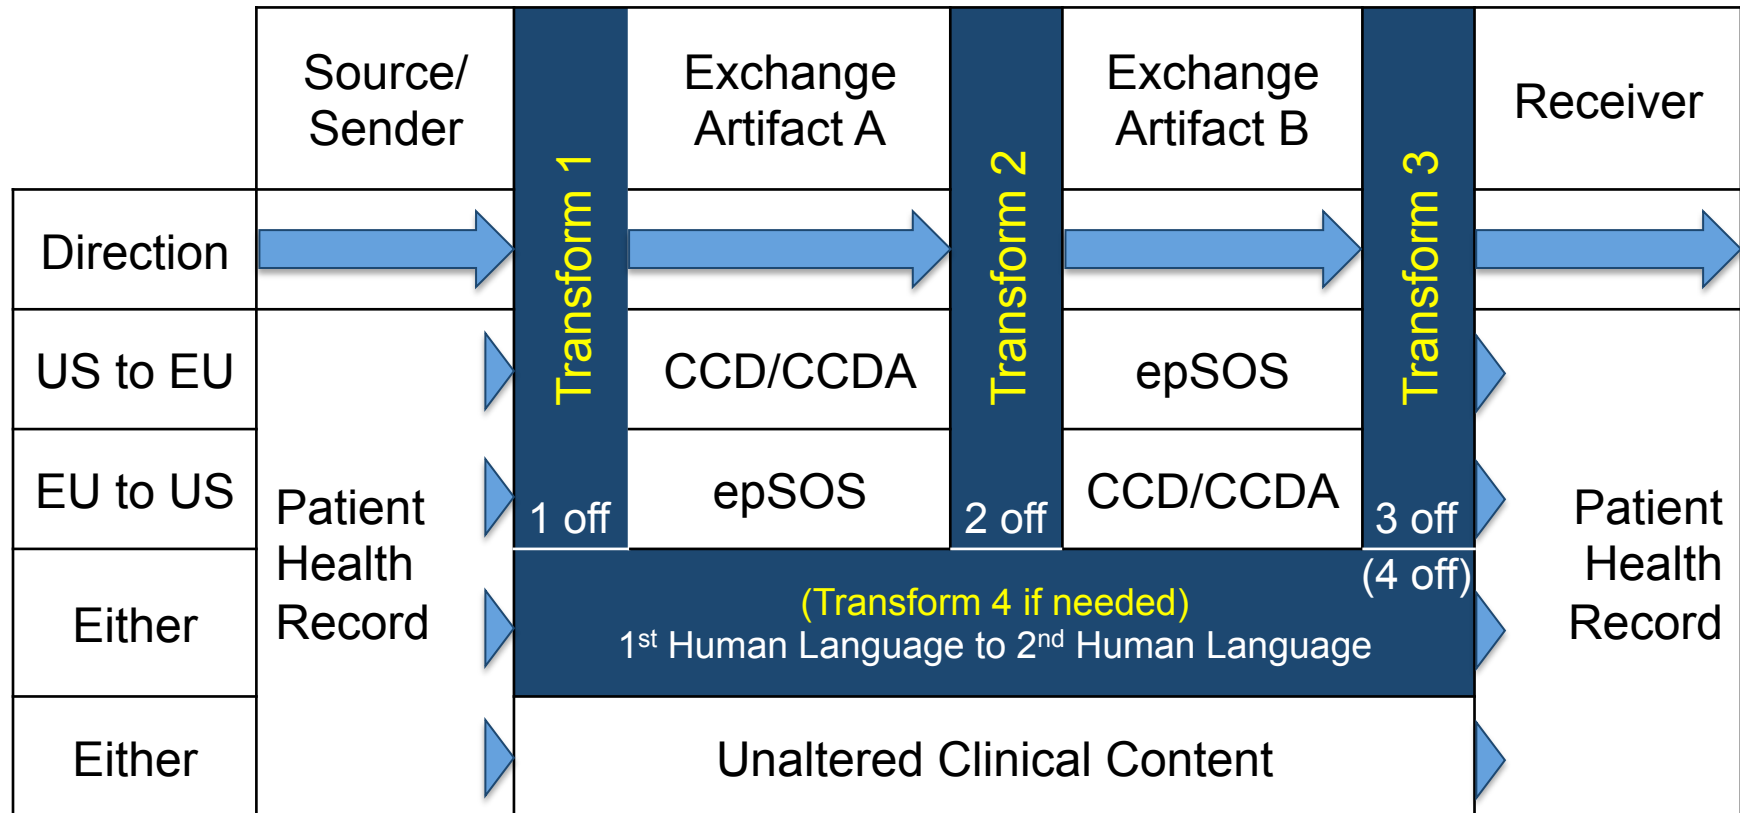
| | Source/ Sender | Transform 1 | Exchange Artifact A | Transform 2 | Exchange Artifact B | Transform 3 | Receiver |
|---|---|---|---|---|---|---|---|
| Direction | | | | | | | |
| US to EU | Patient Health Record | | CCD/CCDA | | epSOS | | Patient Health Record |
| EU to US | | 1 off | epSOS | 2 off | CCD/CCDA | 3 off | |
| Either | | (Transform 4 if needed) 1$^{st}$ Human Language to 2$^{nd}$ Human Language | | | | (4 off) | |
| Either | | Unaltered Clinical Content | | | | | |